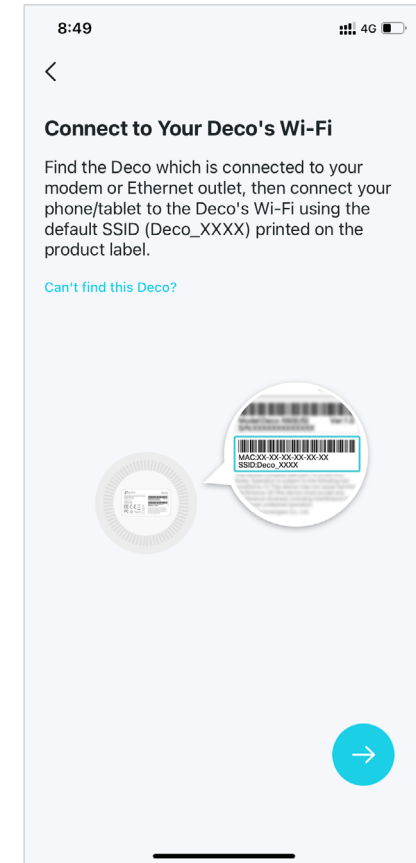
8:49

4G

<

Connect to Your Deco's Wi-Fi

Find the Deco which is connected to your modem or Ethernet outlet, then connect your phone/tablet to the Deco's Wi-Fi using the default SSID (Deco_XXXX) printed on the product label.

Can't find this Deco?

MAC:XX-XX-XX-XX-XX-XX
SSID:Deco_XXXX